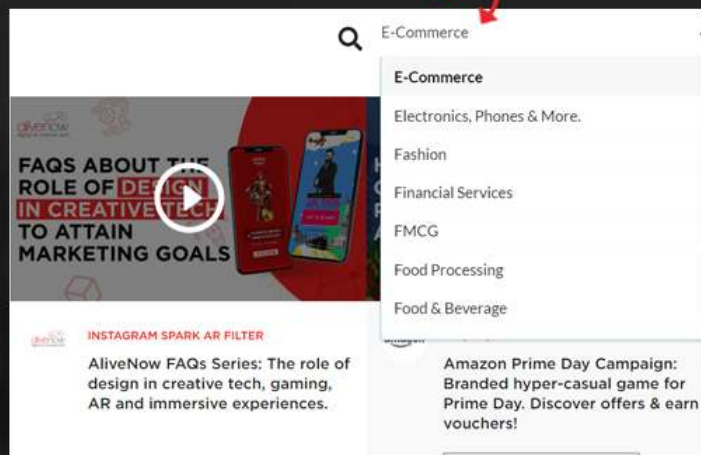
E-Commerce

E-Commerce

Electronics, Phones & More.

Fashion

Financial Services

FMCG

Food Processing

Food & Beverage

alivenow

FAQS ABOUT THE ROLE OF DESIGN IN CREATIVE TECH TO ATTAIN MARKETING GOALS

alivenow

INSTAGRAM SPARK AR FILTER

AliveNow FAQs Series: The role of design in creative tech, gaming, AR and immersive experiences.

amazon

Amazon Prime Day Campaign: Branded hyper-casual game for Prime Day. Discover offers & earn vouchers!